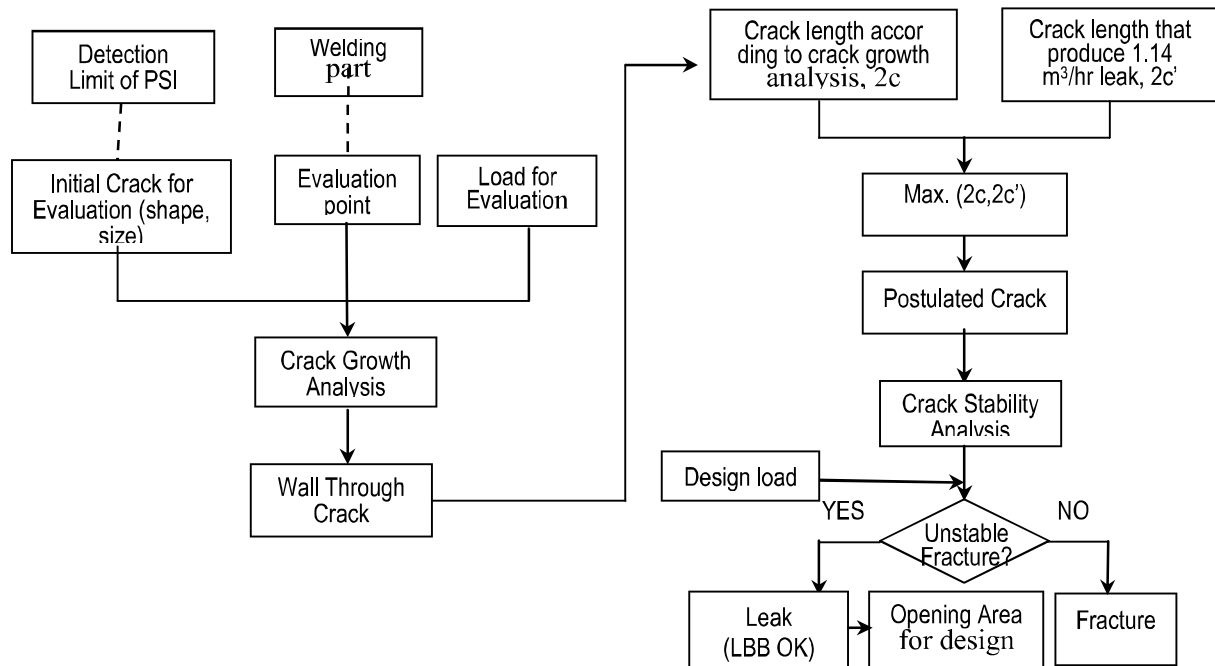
Detection Limit of PSI

Welding part

Initial Crack for Evaluation (shape, size)

Evaluation point

Load for Evaluation

Crack Growth Analysis

Wall Through Crack

Crack length accor ding to crack growth analysis, 2c

Crack length that produce 1.14 m$^3$/hr leak, 2c'

Max. (2c,2c')

Postulated Crack

Crack Stability Analysis

Design load

YES

Unstable Fracture?

NO

Leak (LBB OK)

Opening Area for design

Fracture